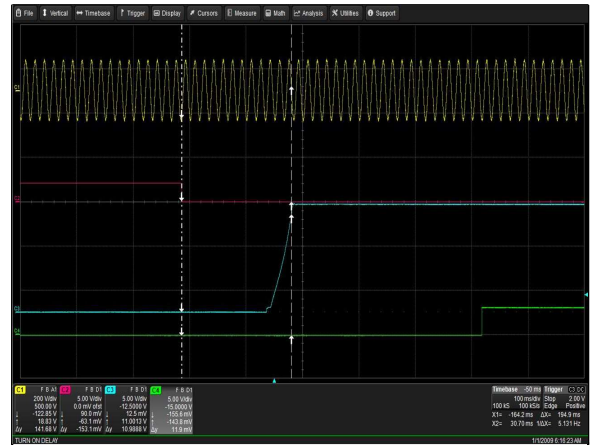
File Vertical Timebase Trigger Display Cursors Measure Math Analysis Utilities Support

C1

C2

C3

C4

| C1 | F B A1 | C2 | F B D1 | C3 | F B D1 | C4 | F B D1 |
|---|---|---|---|---|---|---|---|
| | 200 V/div | | 5.00 V/div | | 5.00 V/div | | 5.00 V/div |
| | 500.00 V | | 0.0 mV ofst | | -12.5000 V | | -15.0000 V |
| ↓ | -122.85 V | ↓ | 90.0 mV | ↓ | 12.5 mV | ↓ | -155.6 mV |
| ↑ | 18.83 V | ↑ | -63.1 mV | ↑ | 11.0013 V | ↑ | -143.8 mV |
| Δy | 141.68 V | Δy | -153.1 mV | Δy | 10.9888 V | Δy | 11.8 mV |

Timebase -50 ms Trigger C3 DC
100 ms/div Stop 2.00 V
100 kS 100 kS/s Edge Positive
X1= -164.2 ms ΔX= 194.9 ms
X2= 30.70 ms 1/ΔX= 5.131 Hz

TURN ON DELAY

1/1/2009 6:16:23 AM